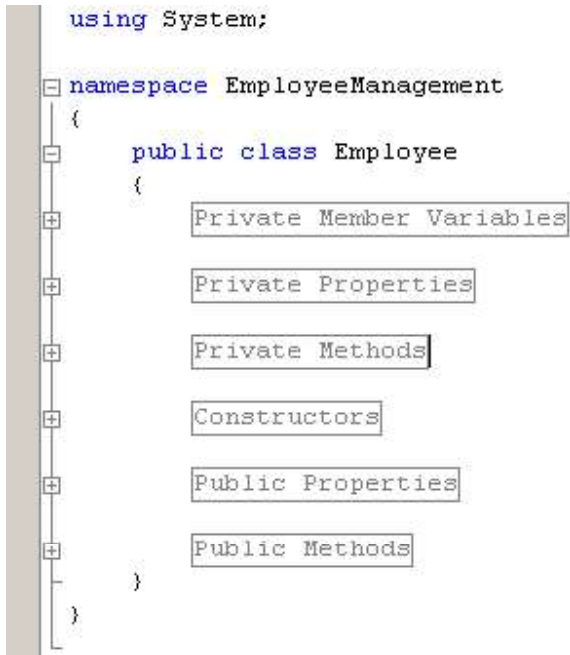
using System;

namespace EmployeeManagement
{
    public class Employee
    {
        Private Member Variables

        Private Properties

        Private Methods

        Constructors

        Public Properties

        Public Methods
    }
}